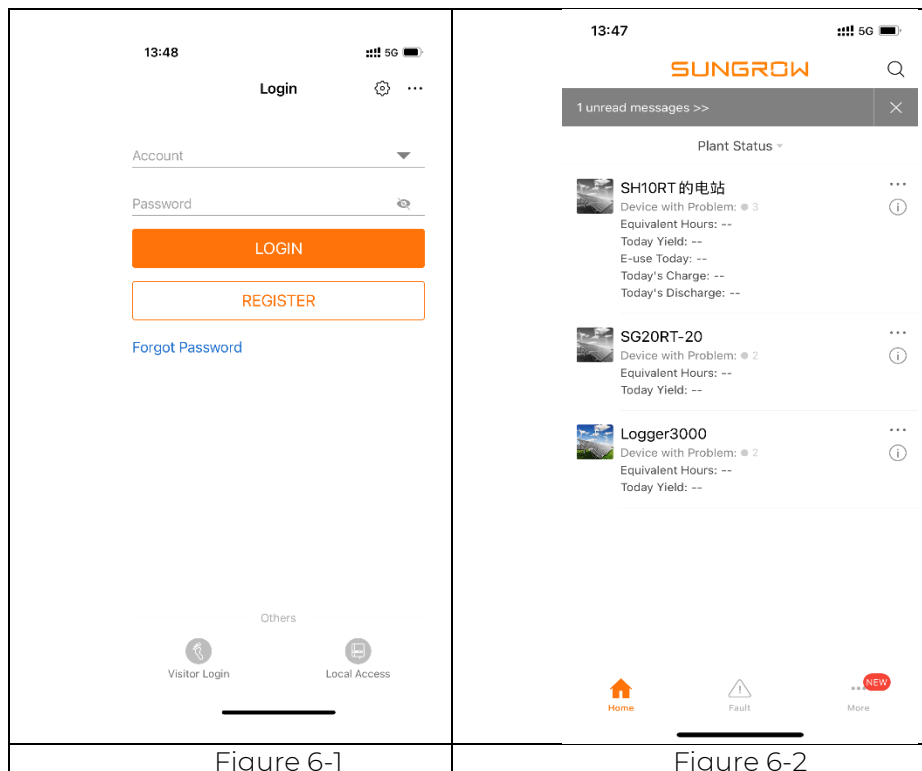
13:48 5G

Login

Account

Password

LOGIN

REGISTER

Forgot Password

Others

Visitor Login

Local Access

Figure 6-1

13:47 5G

SUNGROW

1 unread messages >>

Plant Status

SH10RT的电站
Device with Problem: 3
Equivalent Hours: --
Today Yield: --
E-use Today: --
Today's Charge: --
Today's Discharge: --

SG20RT-20
Device with Problem: 2
Equivalent Hours: --
Today Yield: --

Logger3000
Device with Problem: 2
Equivalent Hours: --
Today Yield: --

Home

Fault

NEW
More

Figure 6-2